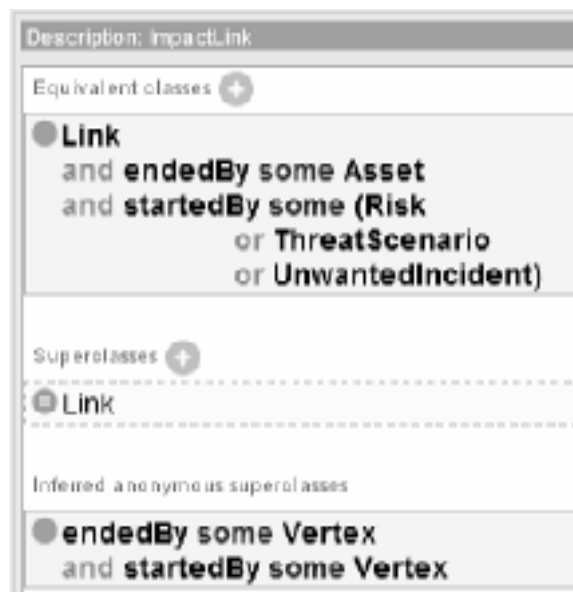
Description: ImpactLink

Equivalent classes

Link
and endedBy some Asset
and startedBy some (Risk
or ThreatScenario
or UnwantedIncident)

Superclasses

Link

Inferred anonymous superclasses

endedBy some Vertex
and startedBy some Vertex